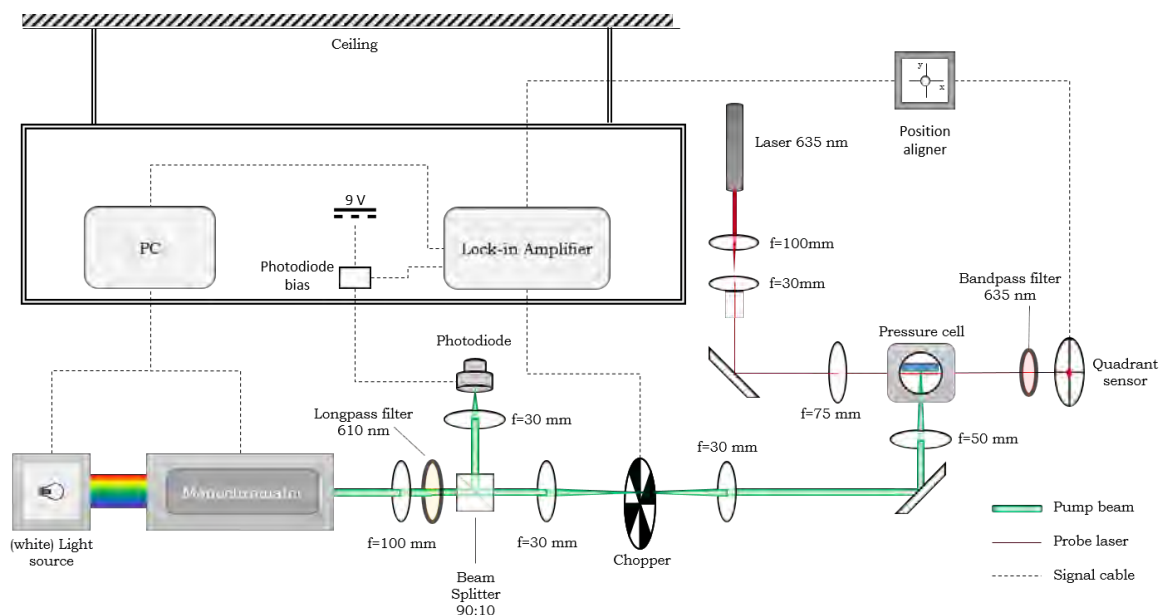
Ceiling

Position aligner

Laser 635 nm

9 V

PC

Lock-in Amplifier

Photodiode bias

f=100mm

f=30mm

Bandpass filter 635 nm

Pressure cell

Quadrant sensor

Photodiode

Longpass filter 610 nm

f=30 mm

f=75 mm

f=50 mm

f=30 mm

Monochromator

(white) Light source

f=100 mm

Beam Splitter 90:10

f=30 mm

Chopper

Pump beam

Probe laser

Signal cable